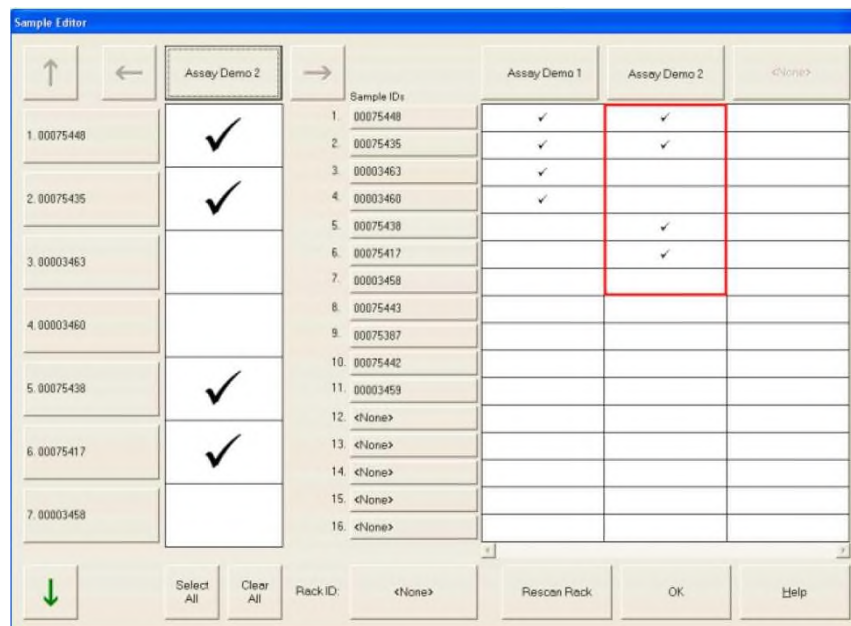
Sample Editor

Assay Demo 2

| | |
|---|---|
| 1. 00075448 | ✓ |
| 2. 00075435 | ✓ |
| 3. 00003463 | |
| 4. 00003460 | |
| 5. 00075438 | ✓ |
| 6. 00075417 | ✓ |
| 7. 00003458 | |

| Sample IDs | Assay Demo 1 | Assay Demo 2 | <None> |
|---|---|---|---|
| 1. 00075448 | ✓ | ✓ | |
| 2. 00075435 | ✓ | ✓ | |
| 3. 00003463 | ✓ | | |
| 4. 00003460 | ✓ | | |
| 5. 00075438 | | ✓ | |
| 6. 00075417 | | ✓ | |
| 7. 00003458 | | | |
| 8. 00075443 | | | |
| 9. 00075387 | | | |
| 10. 00075442 | | | |
| 11. 00003459 | | | |
| 12. <None> | | | |
| 13. <None> | | | |
| 14. <None> | | | |
| 15. <None> | | | |
| 16. <None> | | | |

Select All
Clear All
Rack ID:
<None>
Rescan Rack
OK
Help